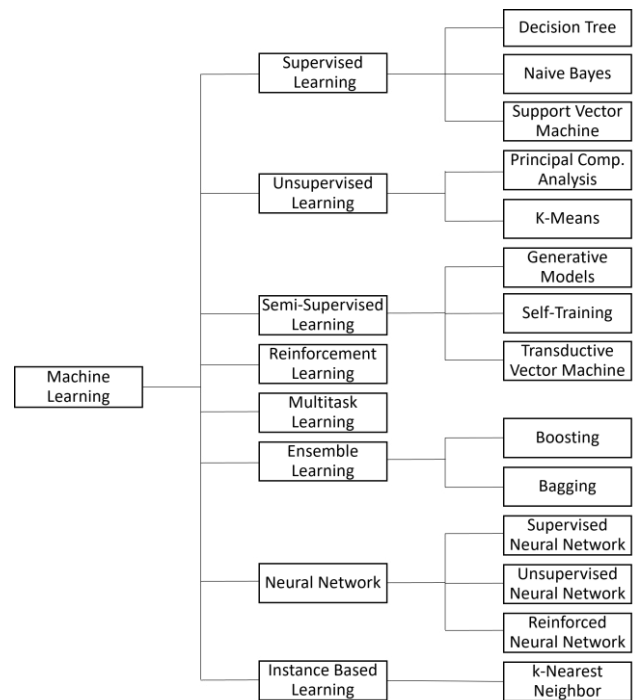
Machine Learning

Supervised Learning

Decision Tree

Naive Bayes

Support Vector Machine

Unsupervised Learning

Principal Comp. Analysis

K-Means

Semi-Supervised Learning

Generative Models

Self-Training

Transductive Vector Machine

Reinforcement Learning

Multitask Learning

Ensemble Learning

Boosting

Bagging

Neural Network

Supervised Neural Network

Unsupervised Neural Network

Reinforced Neural Network

Instance Based Learning

k-Nearest Neighbor